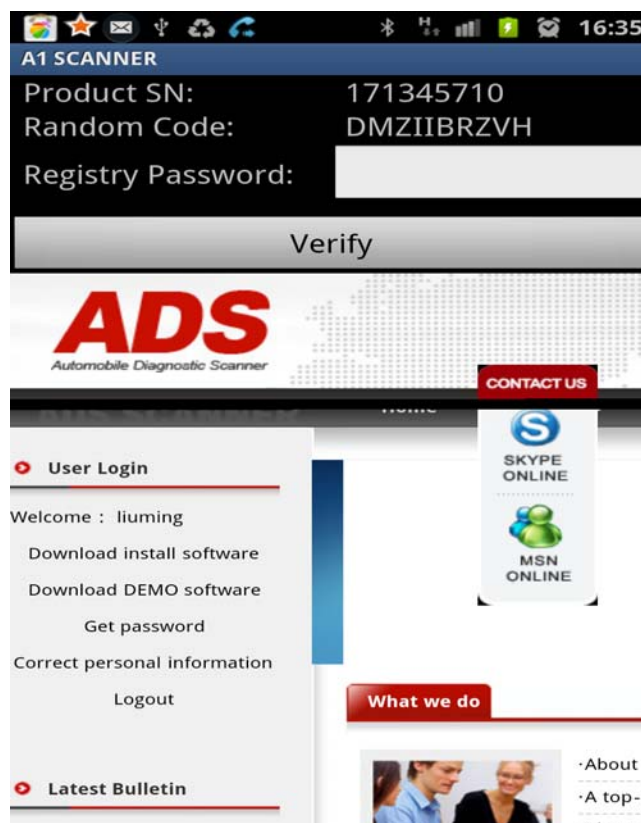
16:35

A1 SCANNER

Product SN: 171345710

Random Code: DMZIIBRZVH

Registry Password:

Verify

ADS

Automobile Diagnostic Scanner

CONTACT US

SKYPE ONLINE

MSN ONLINE

User Login

Welcome : liuming

Download install software

Download DEMO software

Get password

Correct personal information

Logout

What we do

Latest Bulletin

·About

·A top-